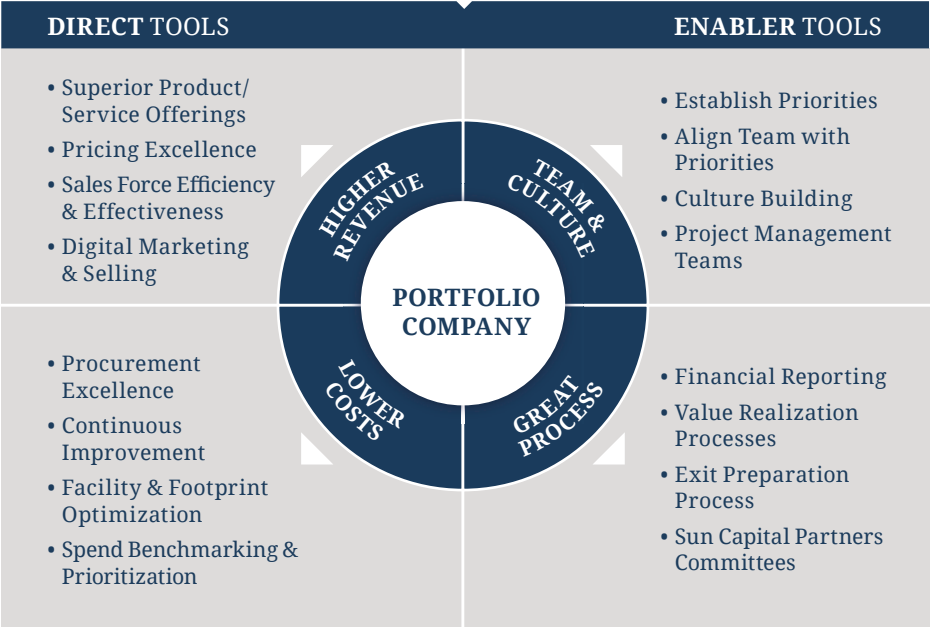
DIRECT TOOLS

ENABLER TOOLS

• Superior Product/ Service Offerings
• Pricing Excellence
• Sales Force Efficiency & Effectiveness
• Digital Marketing & Selling

• Establish Priorities
• Align Team with Priorities
• Culture Building
• Project Management Teams

HIGHER REVENUE

TEAM & CULTURE

PORTFOLIO COMPANY

LOWER COSTS

GREAT PROCESS

• Procurement Excellence
• Continuous Improvement
• Facility & Footprint Optimization
• Spend Benchmarking & Prioritization

• Financial Reporting
• Value Realization Processes
• Exit Preparation Process
• Sun Capital Partners Committees